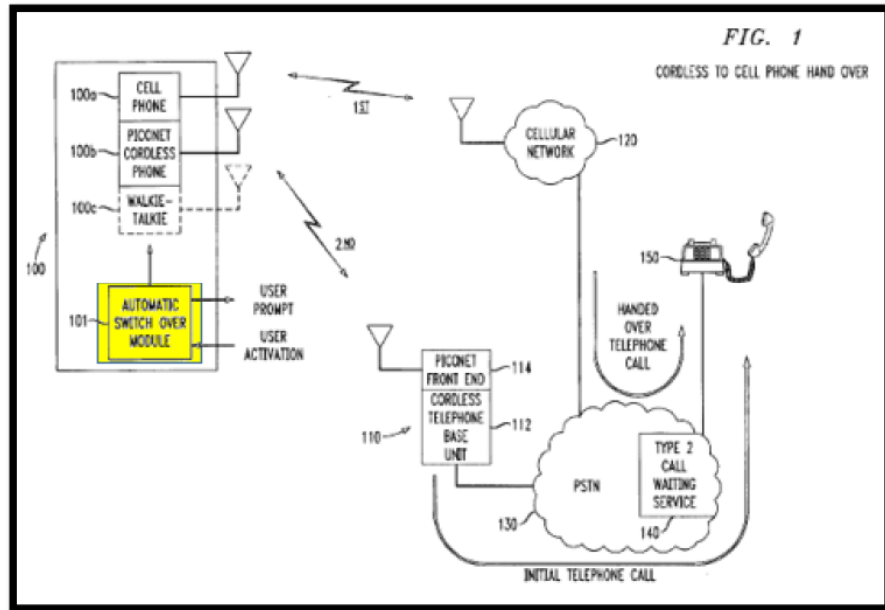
FIG. 1

CORDLESS TO CELL PHONE HAND OVER

100a
CELL PHONE

100b
PICONET CORDLESS PHONE

100c
WALKIE-TALKIE

100

101
AUTOMATIC SWITCH OVER MODULE

USER PROMPT

USER ACTIVATION

1ST

2ND

CELLULAR NETWORK
120

150

HANDED OVER TELEPHONE CALL

PICONET FRONT END
114

CORDLESS TELEPHONE BASE UNIT
112

110

PSTN

130

TYPE 2 CALL WAITING SERVICE

140

INITIAL TELEPHONE CALL